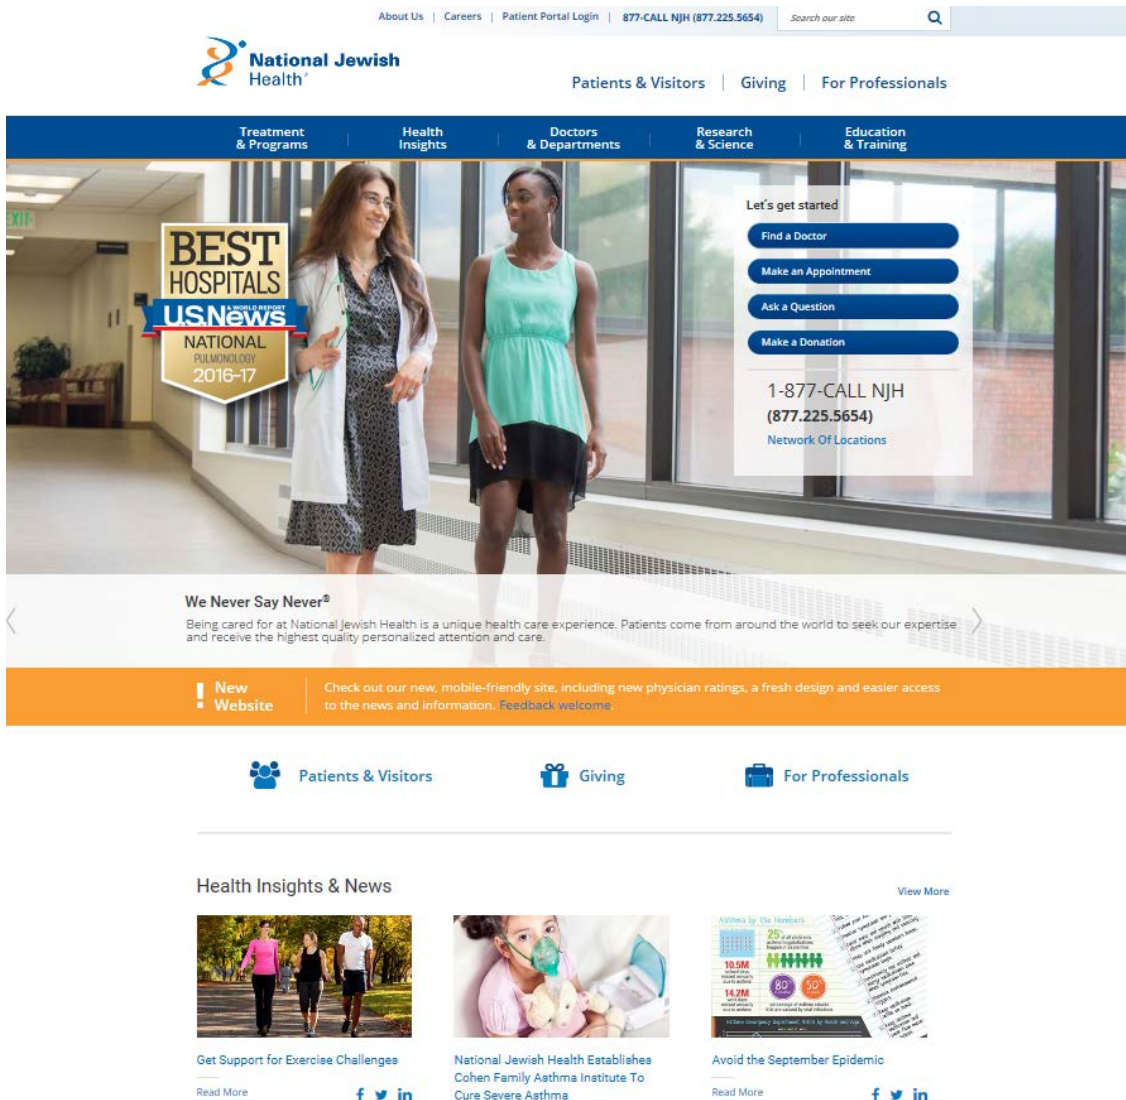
About Us | Careers | Patient Portal Login | 877-CALL NJH (877.225.5654) Search our site

National Jewish Health®

Patients & Visitors | Giving | For Professionals

Treatment & Programs | Health Insights | Doctors & Departments | Research & Science | Education & Training

EXIT

BEST HOSPITALS
U.S.News & WORLD REPORT
NATIONAL
PULMONOLOGY
2016-17

Let's get started

Find a Doctor

Make an Appointment

Ask a Question

Make a Donation

1-877-CALL NJH
(877.225.5654)
Network Of Locations

We Never Say Never®

Being cared for at National Jewish Health is a unique health care experience. Patients come from around the world to seek our expertise and receive the highest quality personalized attention and care.

! New Website

Check out our new, mobile-friendly site, including new physician ratings, a fresh design and easier access to the news and information. Feedback welcome

Patients & Visitors

Giving

For Professionals

Health Insights & News

View More

Asthma by the Numbers
25%
10.5M
14.2M
80
50

Get Support for Exercise Challenges

Read More

National Jewish Health Establishes Cohen Family Asthma Institute To Cure Severe Asthma

Avoid the September Epidemic

Read More